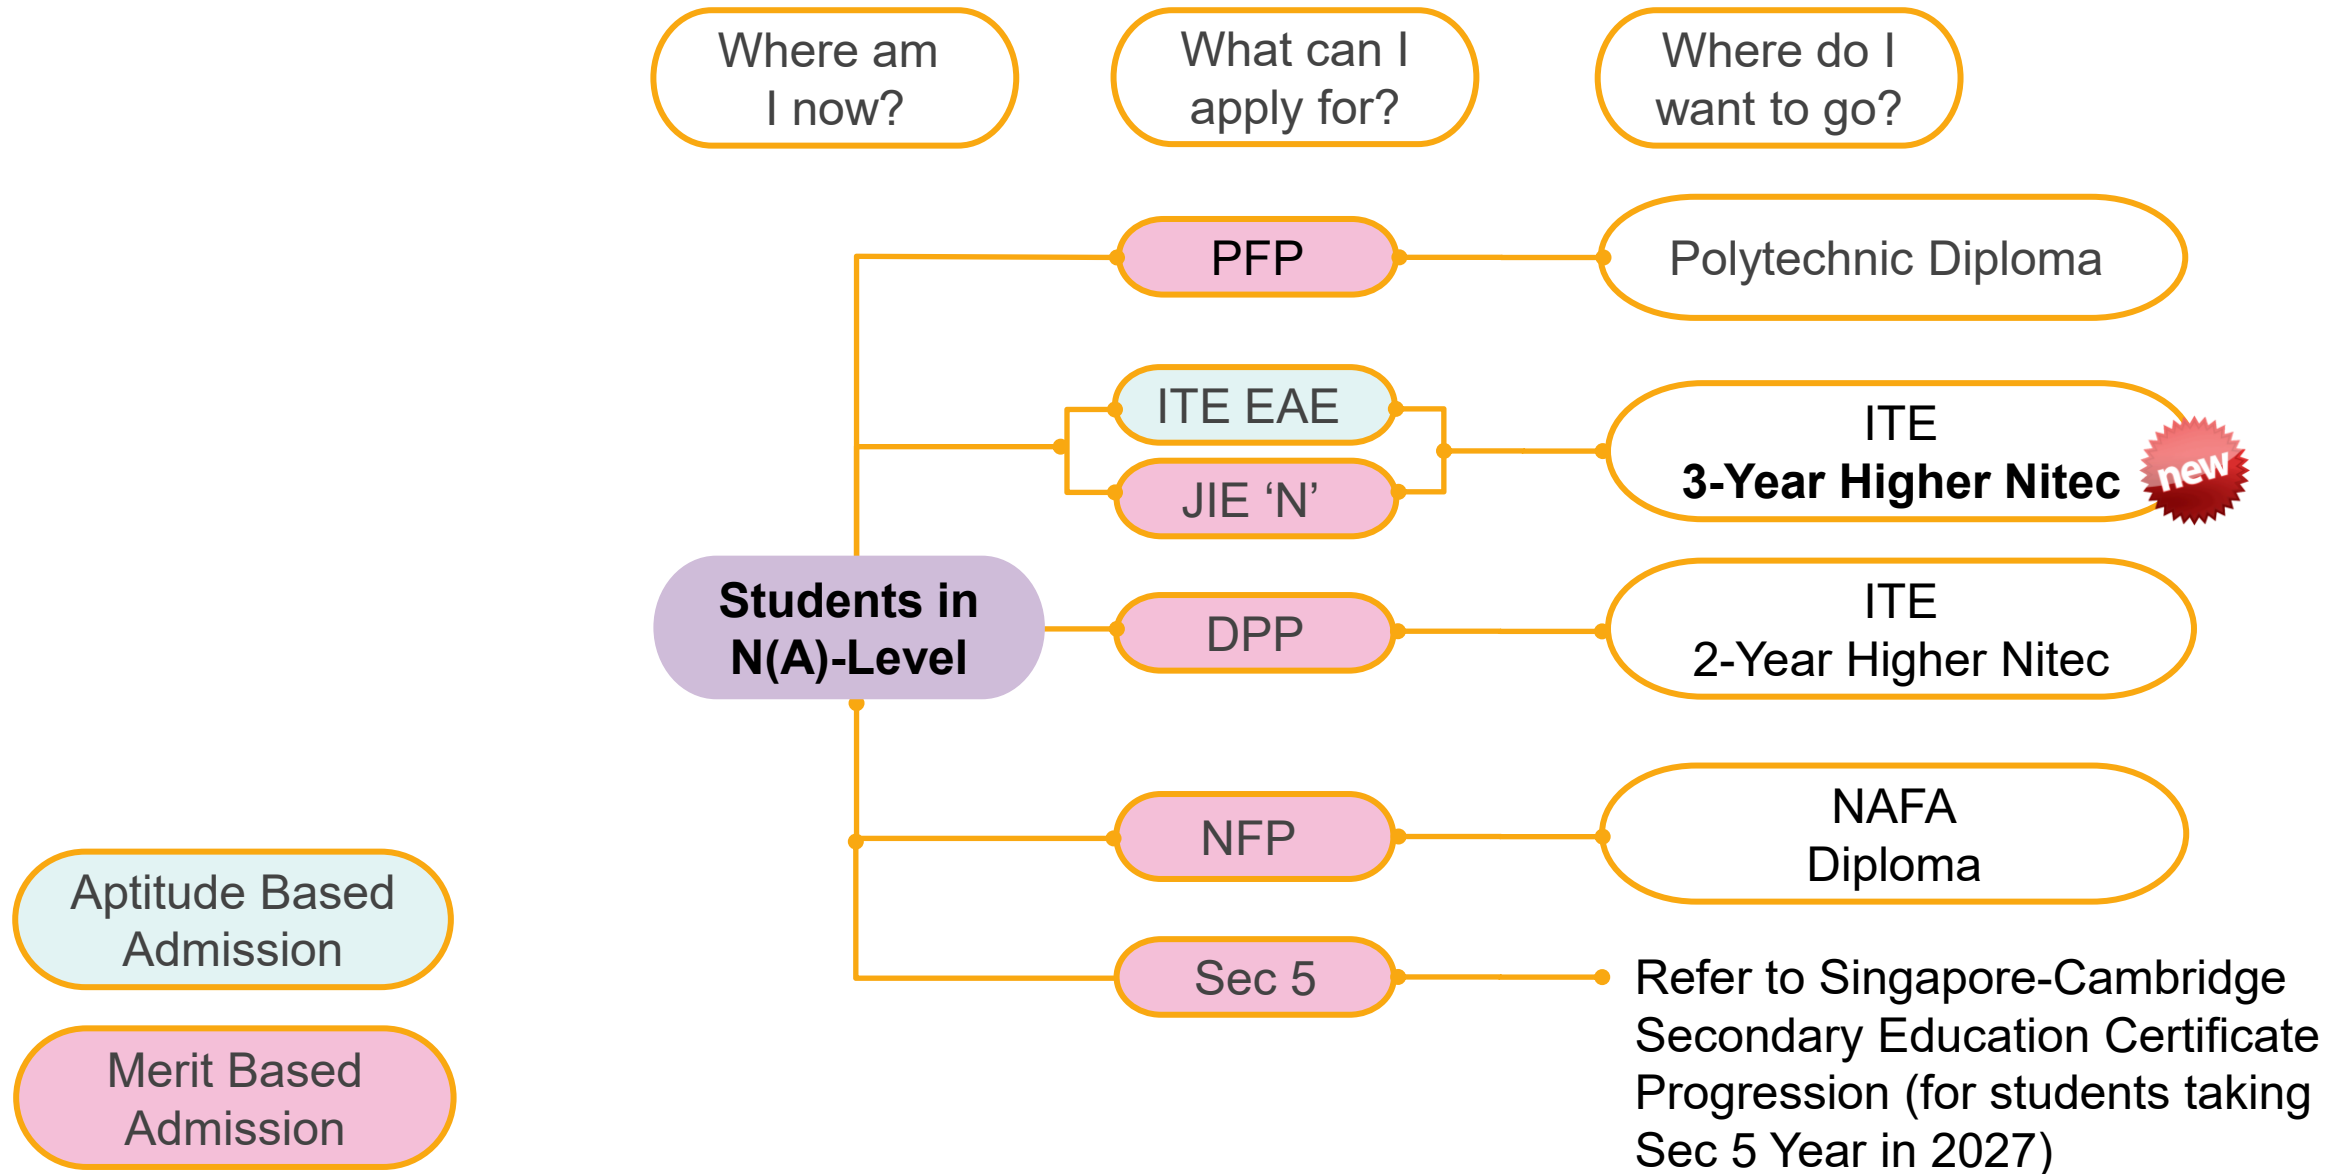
Where am I now?

What can I apply for?

Where do I want to go?

PFP

Polytechnic Diploma

ITE EAE

JIE ‘N’

ITE
3-Year Higher Nitec

new

Students in N(A)-Level

DPP

ITE
2-Year Higher Nitec

NFP

NAFA
Diploma

Sec 5

Refer to Singapore-Cambridge Secondary Education Certificate Progression (for students taking Sec 5 Year in 2027)

Aptitude Based Admission

Merit Based Admission